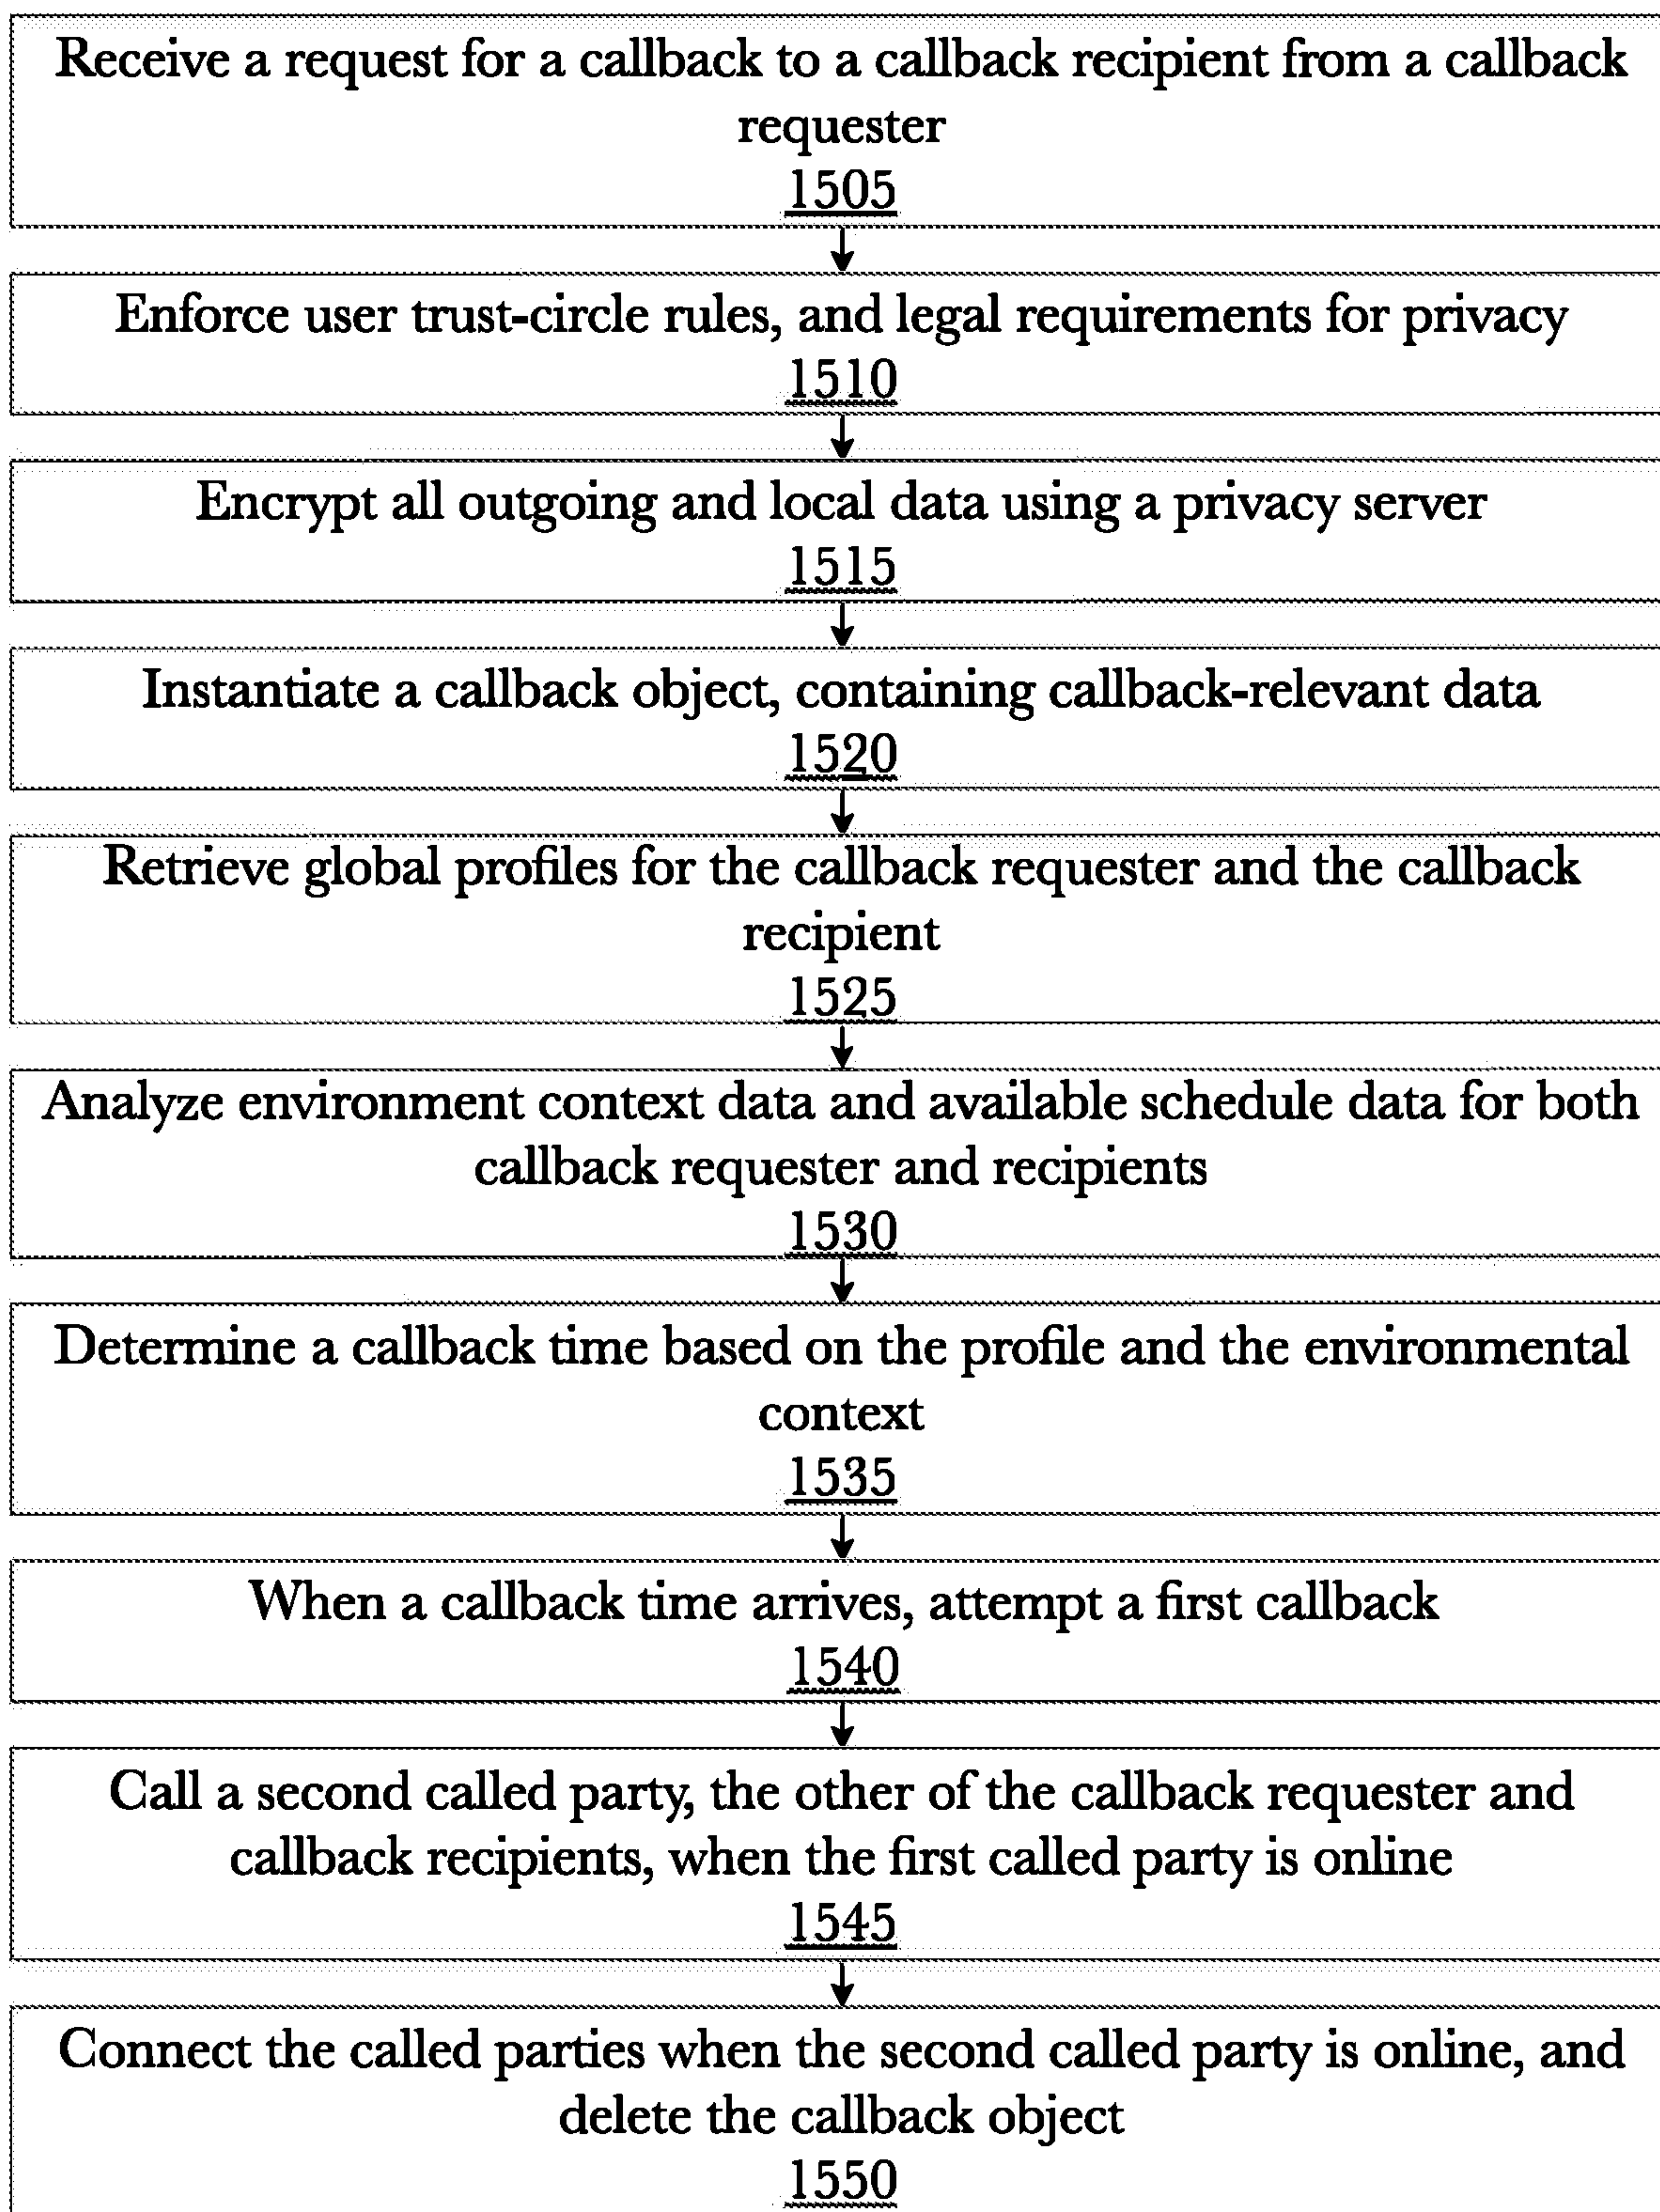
Receive a request for a callback to a callback recipient from a callback requester
1505

Enforce user trust-circle rules, and legal requirements for privacy
1510

Encrypt all outgoing and local data using a privacy server
1515

Instantiate a callback object, containing callback-relevant data
1520

Retrieve global profiles for the callback requester and the callback recipient
1525

Analyze environment context data and available schedule data for both callback requester and recipients
1530

Determine a callback time based on the profile and the environmental context
1535

When a callback time arrives, attempt a first callback
1540

Call a second called party, the other of the callback requester and callback recipients, when the first called party is online
1545

Connect the called parties when the second called party is online, and delete the callback object
1550